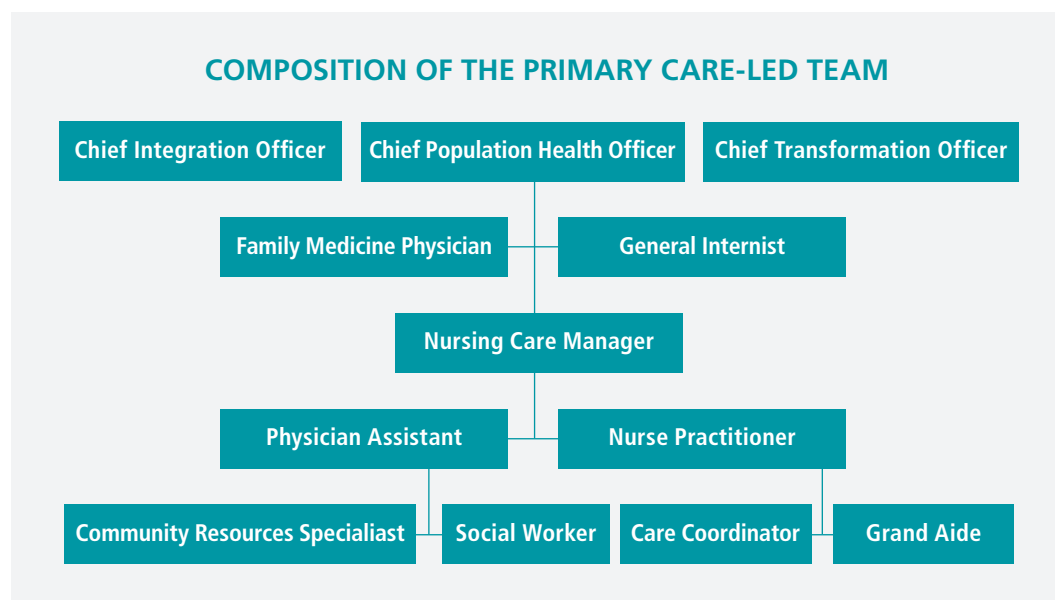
COMPOSITION OF THE PRIMARY CARE-LED TEAM

Chief Integration Officer

Chief Population Health Officer

Chief Transformation Officer

Family Medicine Physician

General Internist

Nursing Care Manager

Physician Assistant

Nurse Practitioner

Community Resources Specialiast

Social Worker

Care Coordinator

Grand Aide